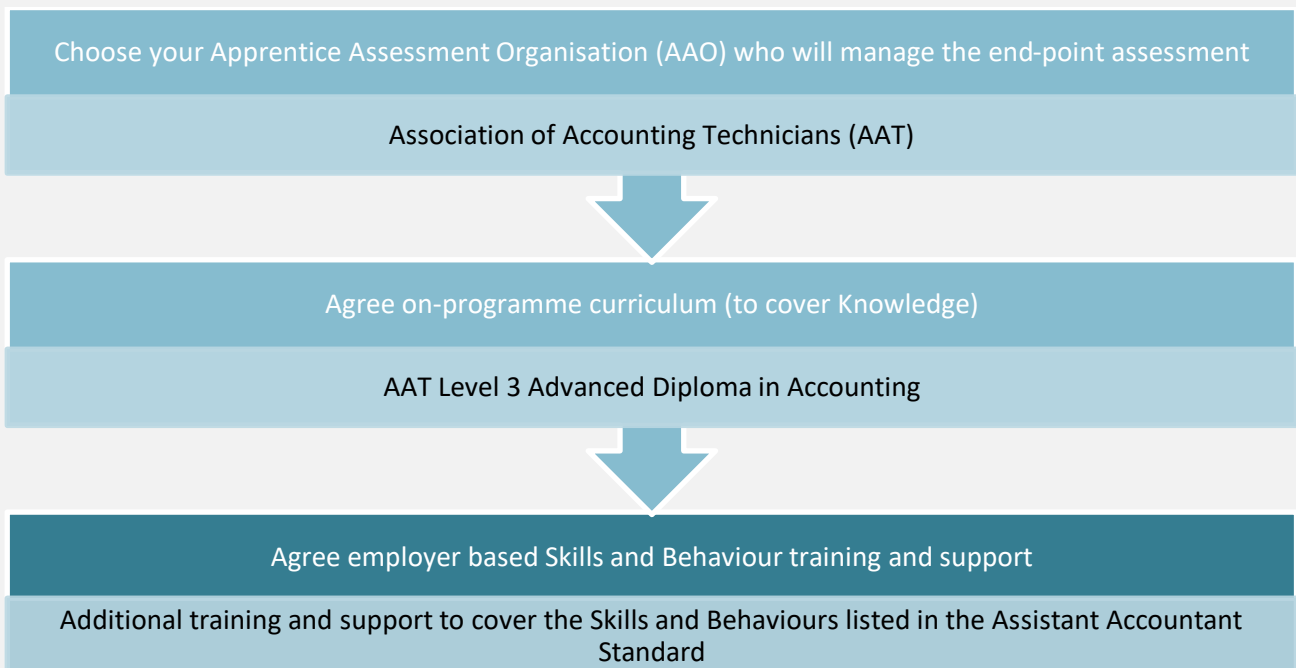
Choose your Apprentice Assessment Organisation (AAO) who will manage the end-point assessment

Association of Accounting Technicians (AAT)

Agree on-programme curriculum (to cover Knowledge)

AAT Level 3 Advanced Diploma in Accounting

Agree employer based Skills and Behaviour training and support

Additional training and support to cover the Skills and Behaviours listed in the Assistant Accountant Standard